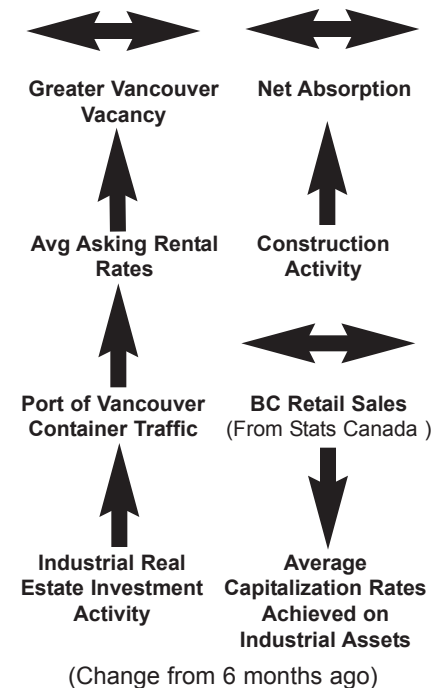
Greater Vancouver Vacancy

Net Absorption

Avg Asking Rental Rates

Construction Activity

Port of Vancouver Container Traffic

BC Retail Sales (From Stats Canada )

Industrial Real Estate Investment Activity

Average Capitalization Rates Achieved on Industrial Assets

(Change from 6 months ago)